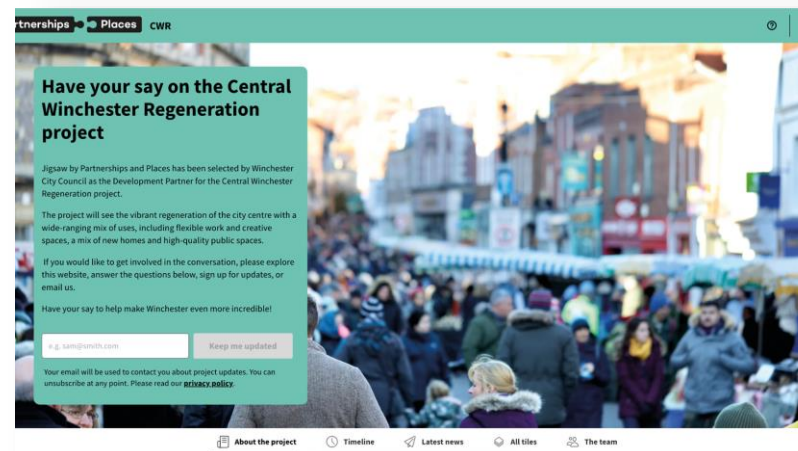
rtnerships Places CWR

Have your say on the Central Winchester Regeneration project

Jigsaw by Partnerships and Places has been selected by Winchester City Council as the Development Partner for the Central Winchester Regeneration project.

The project will see the vibrant regeneration of the city centre with a wide-ranging mix of uses, including flexible work and creative spaces, a mix of new homes and high-quality public spaces.

If you would like to get involved in the conversation, please explore this website, answer the questions below, sign up for updates, or email us.

Have your say to help make Winchester even more incredible!

e.g. sam@smith.com

Keep me updated

Your email will be used to contact you about project updates. You can unsubscribe at any point. Please read our privacy policy.

About the project Timeline Latest news All tiles The team